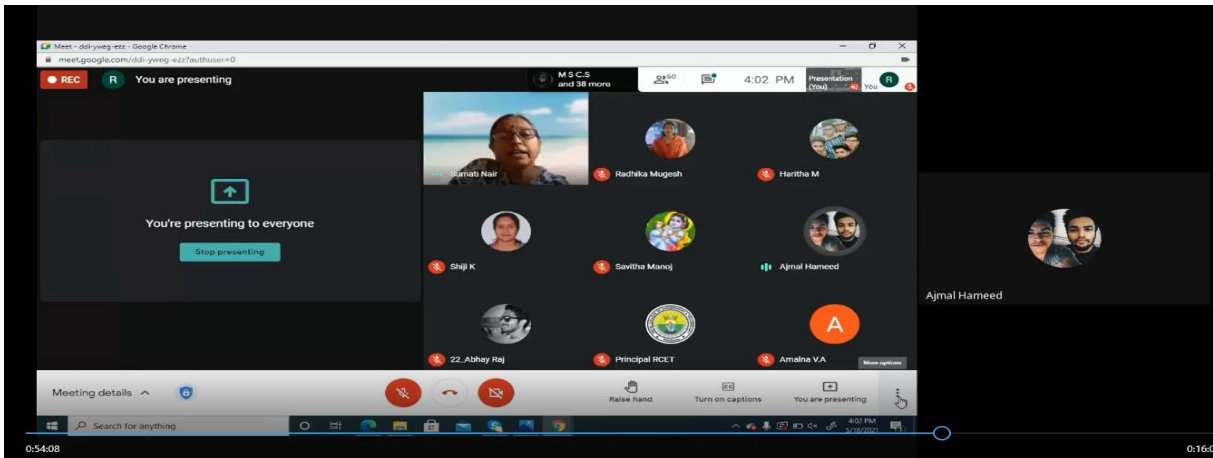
Meet - ddi-yweg-ezz - Google Chrome
meet.google.com/ddi-yweg-ezz?authuser=0

REC
R You are presenting

M S C.S and 38 more
50
4:02 PM
Presentation (You)
You
R

You're presenting to everyone
Stop presenting

Sumati Nair
Radhika Mugesh
Haritha M
Shiji K
Savitha Manoj
Ajmal Hameed
22_Abhay Raj
Principal RCET
A
Amalna V.A
More options

Ajmal Hameed

Meeting details ^
Raise hand
Turn on captions
You are presenting

Search for anything
4:02 PM
5/18/2021

0:54:08
0:16:0